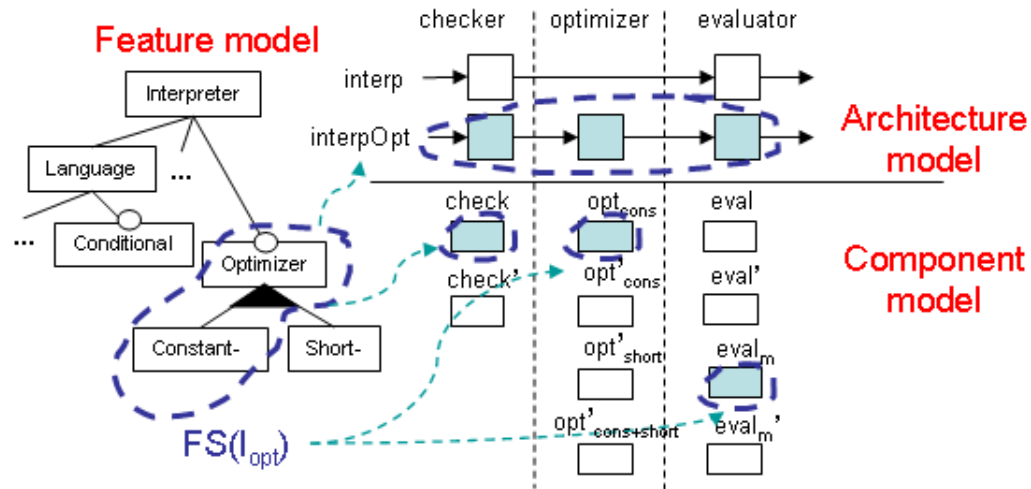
Feature model

Interpreter

Language

...

...

Conditional

Optimizer

Constant-

Short-

$FS(I_{opt})$

checker

optimizer

evaluator

interp

interpOpt

Architecture model

check

$opt_{cons}$

eval

check'

$opt'_{cons}$

eval'

$opt'_{short}$

$eval_m$

$opt'_{cons+short}$

$eval_m'$

Component model